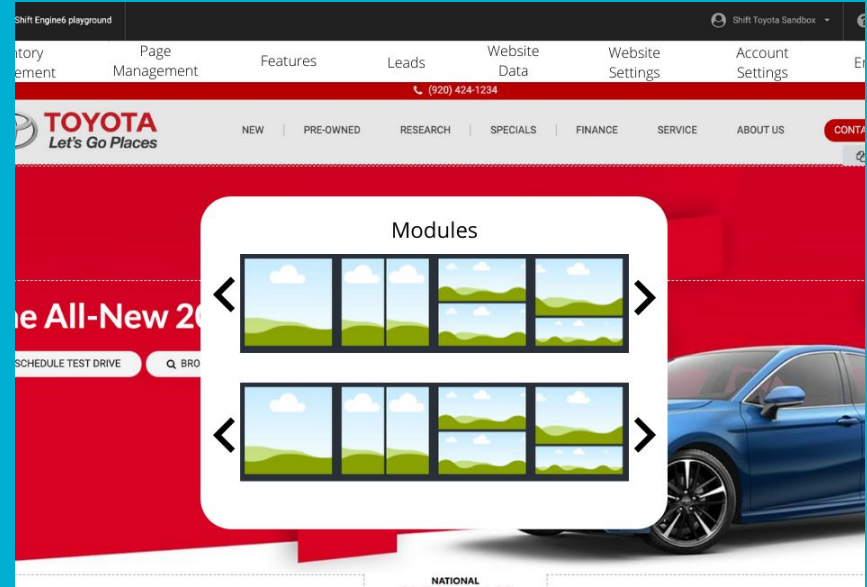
Shift Engine6 playground

Shift Toyota Sandbox

ntory ement

Page Management

Features

Leads

Website Data

Website Settings

Account Settings

E

(920) 424-1234

TOYOTA Let's Go Places

NEW | PRE-OWNED | RESEARCH | SPECIALS | FINANCE | SERVICE | ABOUT US

CONTA

Modules

ne All-New 2

SCHEDULE TEST DRIVE

BRO

NATIONAL